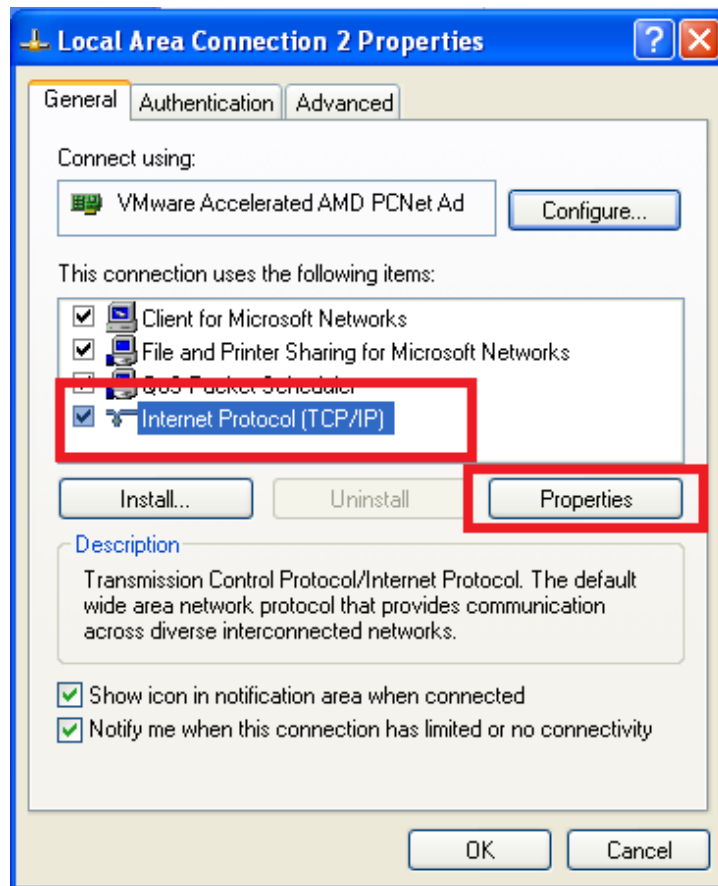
Local Area Connection 2 Properties

General | Authentication | Advanced

Connect using:

VMware Accelerated AMD PCNet Ad

Configure...

This connection uses the following items:

Client for Microsoft Networks
File and Printer Sharing for Microsoft Networks
QoS Packet Scheduler
Internet Protocol (TCP/IP)

Install... | Uninstall | Properties

Description

Transmission Control Protocol/Internet Protocol. The default wide area network protocol that provides communication across diverse interconnected networks.

Show icon in notification area when connected
Notify me when this connection has limited or no connectivity

OK | Cancel